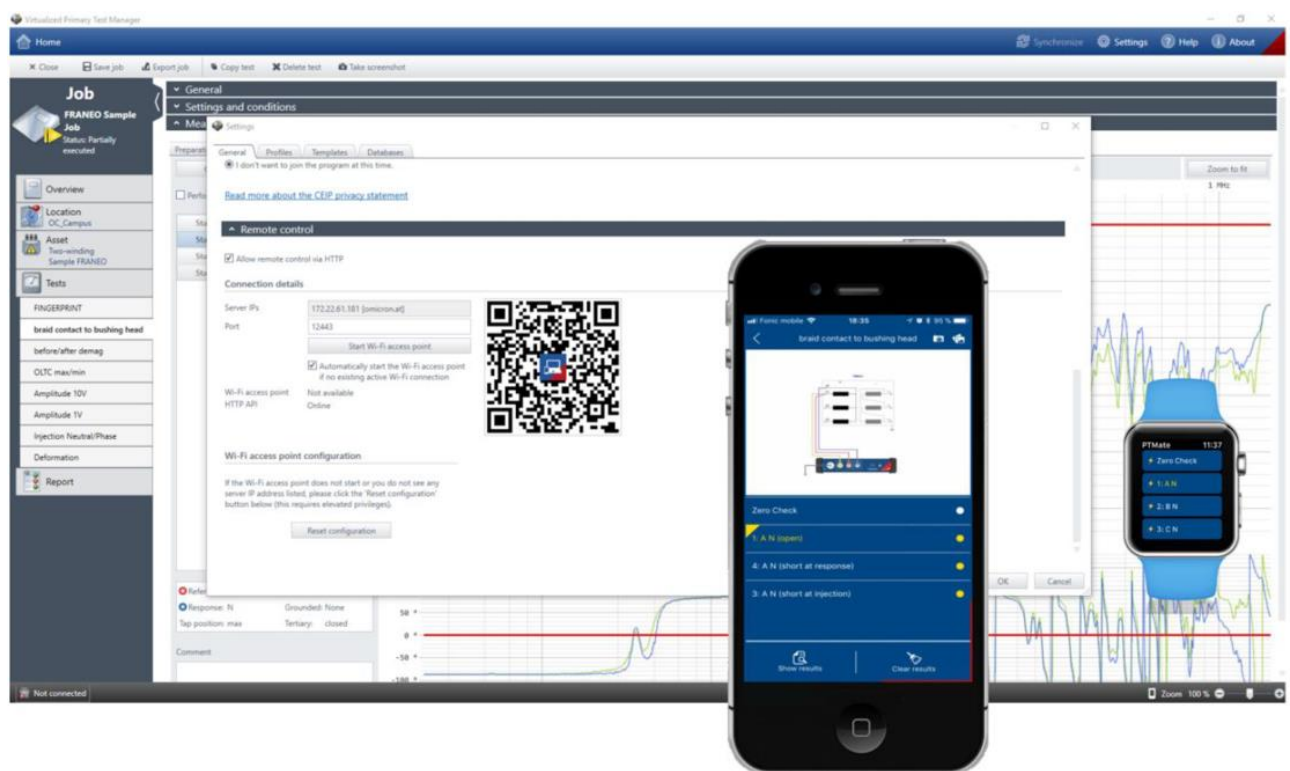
Virtualized Primary Test Manager

Home

Synchronize Settings Help About

Close Save job Export job Copy test Delete test Take screenshot

Job

FRANEO Sample Job
Status: Partially executed

Overview

Location
OC_Campus

Asset
Two-winding Sample FRANEO

Tests

FINGERPRINT

braid contact to bushing head

before/after demag

OLTC max/min

Amplitude 10V

Amplitude 1V

Injection Neutral/Phase

Deformation

Report

General

Settings and conditions

Mea

Preparat

Perfo

Sta

Sta

Sta

Sta

Zoom to fit

1 MHz

Settings

General Profiles Templates Databases

I don't want to join the program at this time.

Read more about the CEIP privacy statement

Remote control

Allow remote control via HTTP

Connection details

Server IPs 172.22.61.181 (omicron.at)

Port 12443

Start Wi-Fi access point

Automatically start the Wi-Fi access point if no existing active Wi-Fi connection

Wi-Fi access point Not available

HTTP API Online

Wi-Fi access point configuration

If the Wi-Fi access point does not start or you do not see any server IP address listed, please click the 'Reset configuration' button below (this requires elevated privileges).

Reset configuration

OK Cancel

Refe

Response: N Grounded: None

Tap position: max Tertiary: closed

Comment

50

0

-50

-100

Not connected

Zoom 100 %

Fonic mobile 18:35 95 %

braid contact to bushing head

Zero Check

1: A N (open)

4: A N (short at response)

3: A N (short at injection)

Show results

Clear results

PTMate 11:37

Zero Check

1: A N

2: B N

3: C N